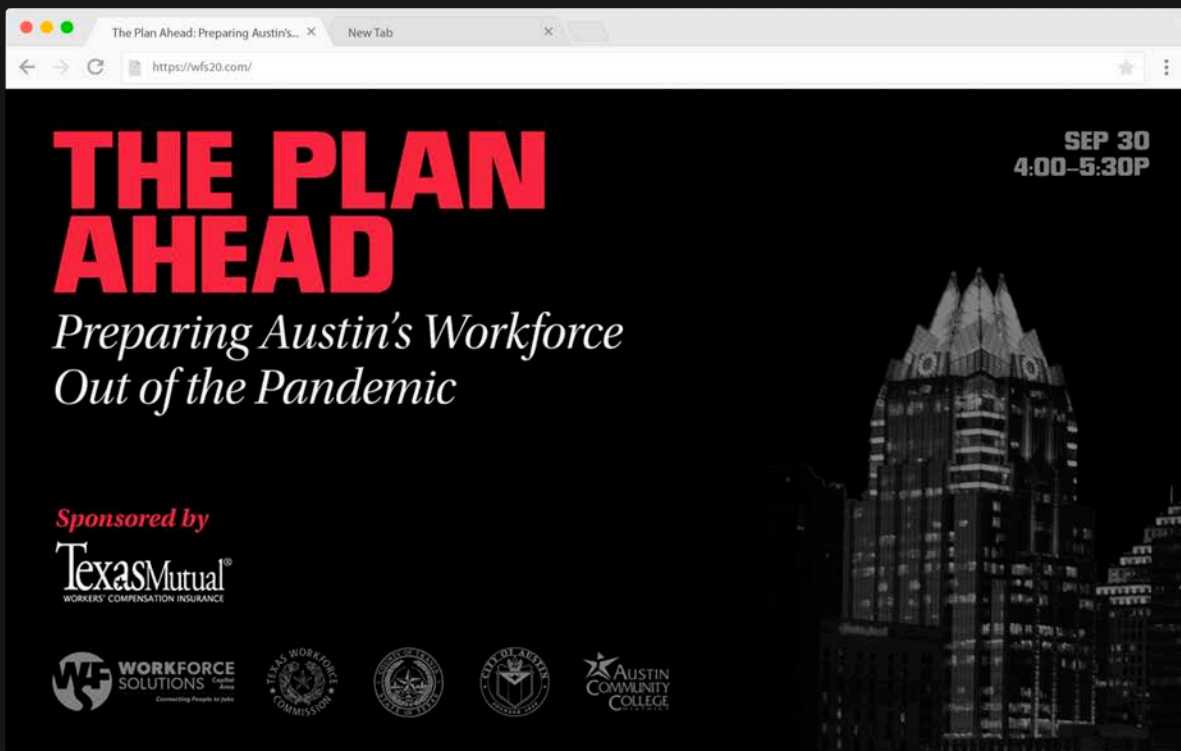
The Plan Ahead: Preparing Austin's...
New Tab
https://wfs20.com/

THE PLAN AHEAD

Preparing Austin's Workforce Out of the Pandemic

SEP 30
4:00–5:30P

Sponsored by

TexasMutual®
WORKERS' COMPENSATION INSURANCE

WF WORKFORCE SOLUTIONS Capital Area
Connecting People to Jobs

TEXAS WORKFORCE COMMISSION

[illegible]

CITY OF AUSTIN

AUSTIN COMMUNITY COLLEGE